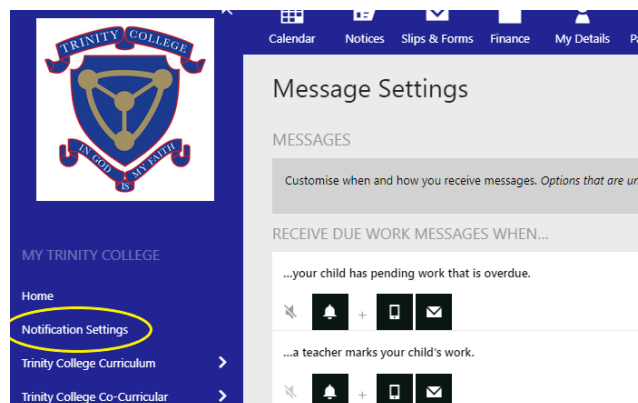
TRINITY COLLEGE

IN GOD IS MY FAITH

×

Calendar
Notices
Slips & Forms
Finance
My Details
P

MY TRINITY COLLEGE

Home

Notification Settings

Trinity College Curriculum

Trinity College Co-Curricular

Message Settings

MESSAGES

Customise when and how you receive messages. *Options that are ur*

RECEIVE DUE WORK MESSAGES WHEN...

...your child has pending work that is overdue.

+

...a teacher marks your child's work.

+